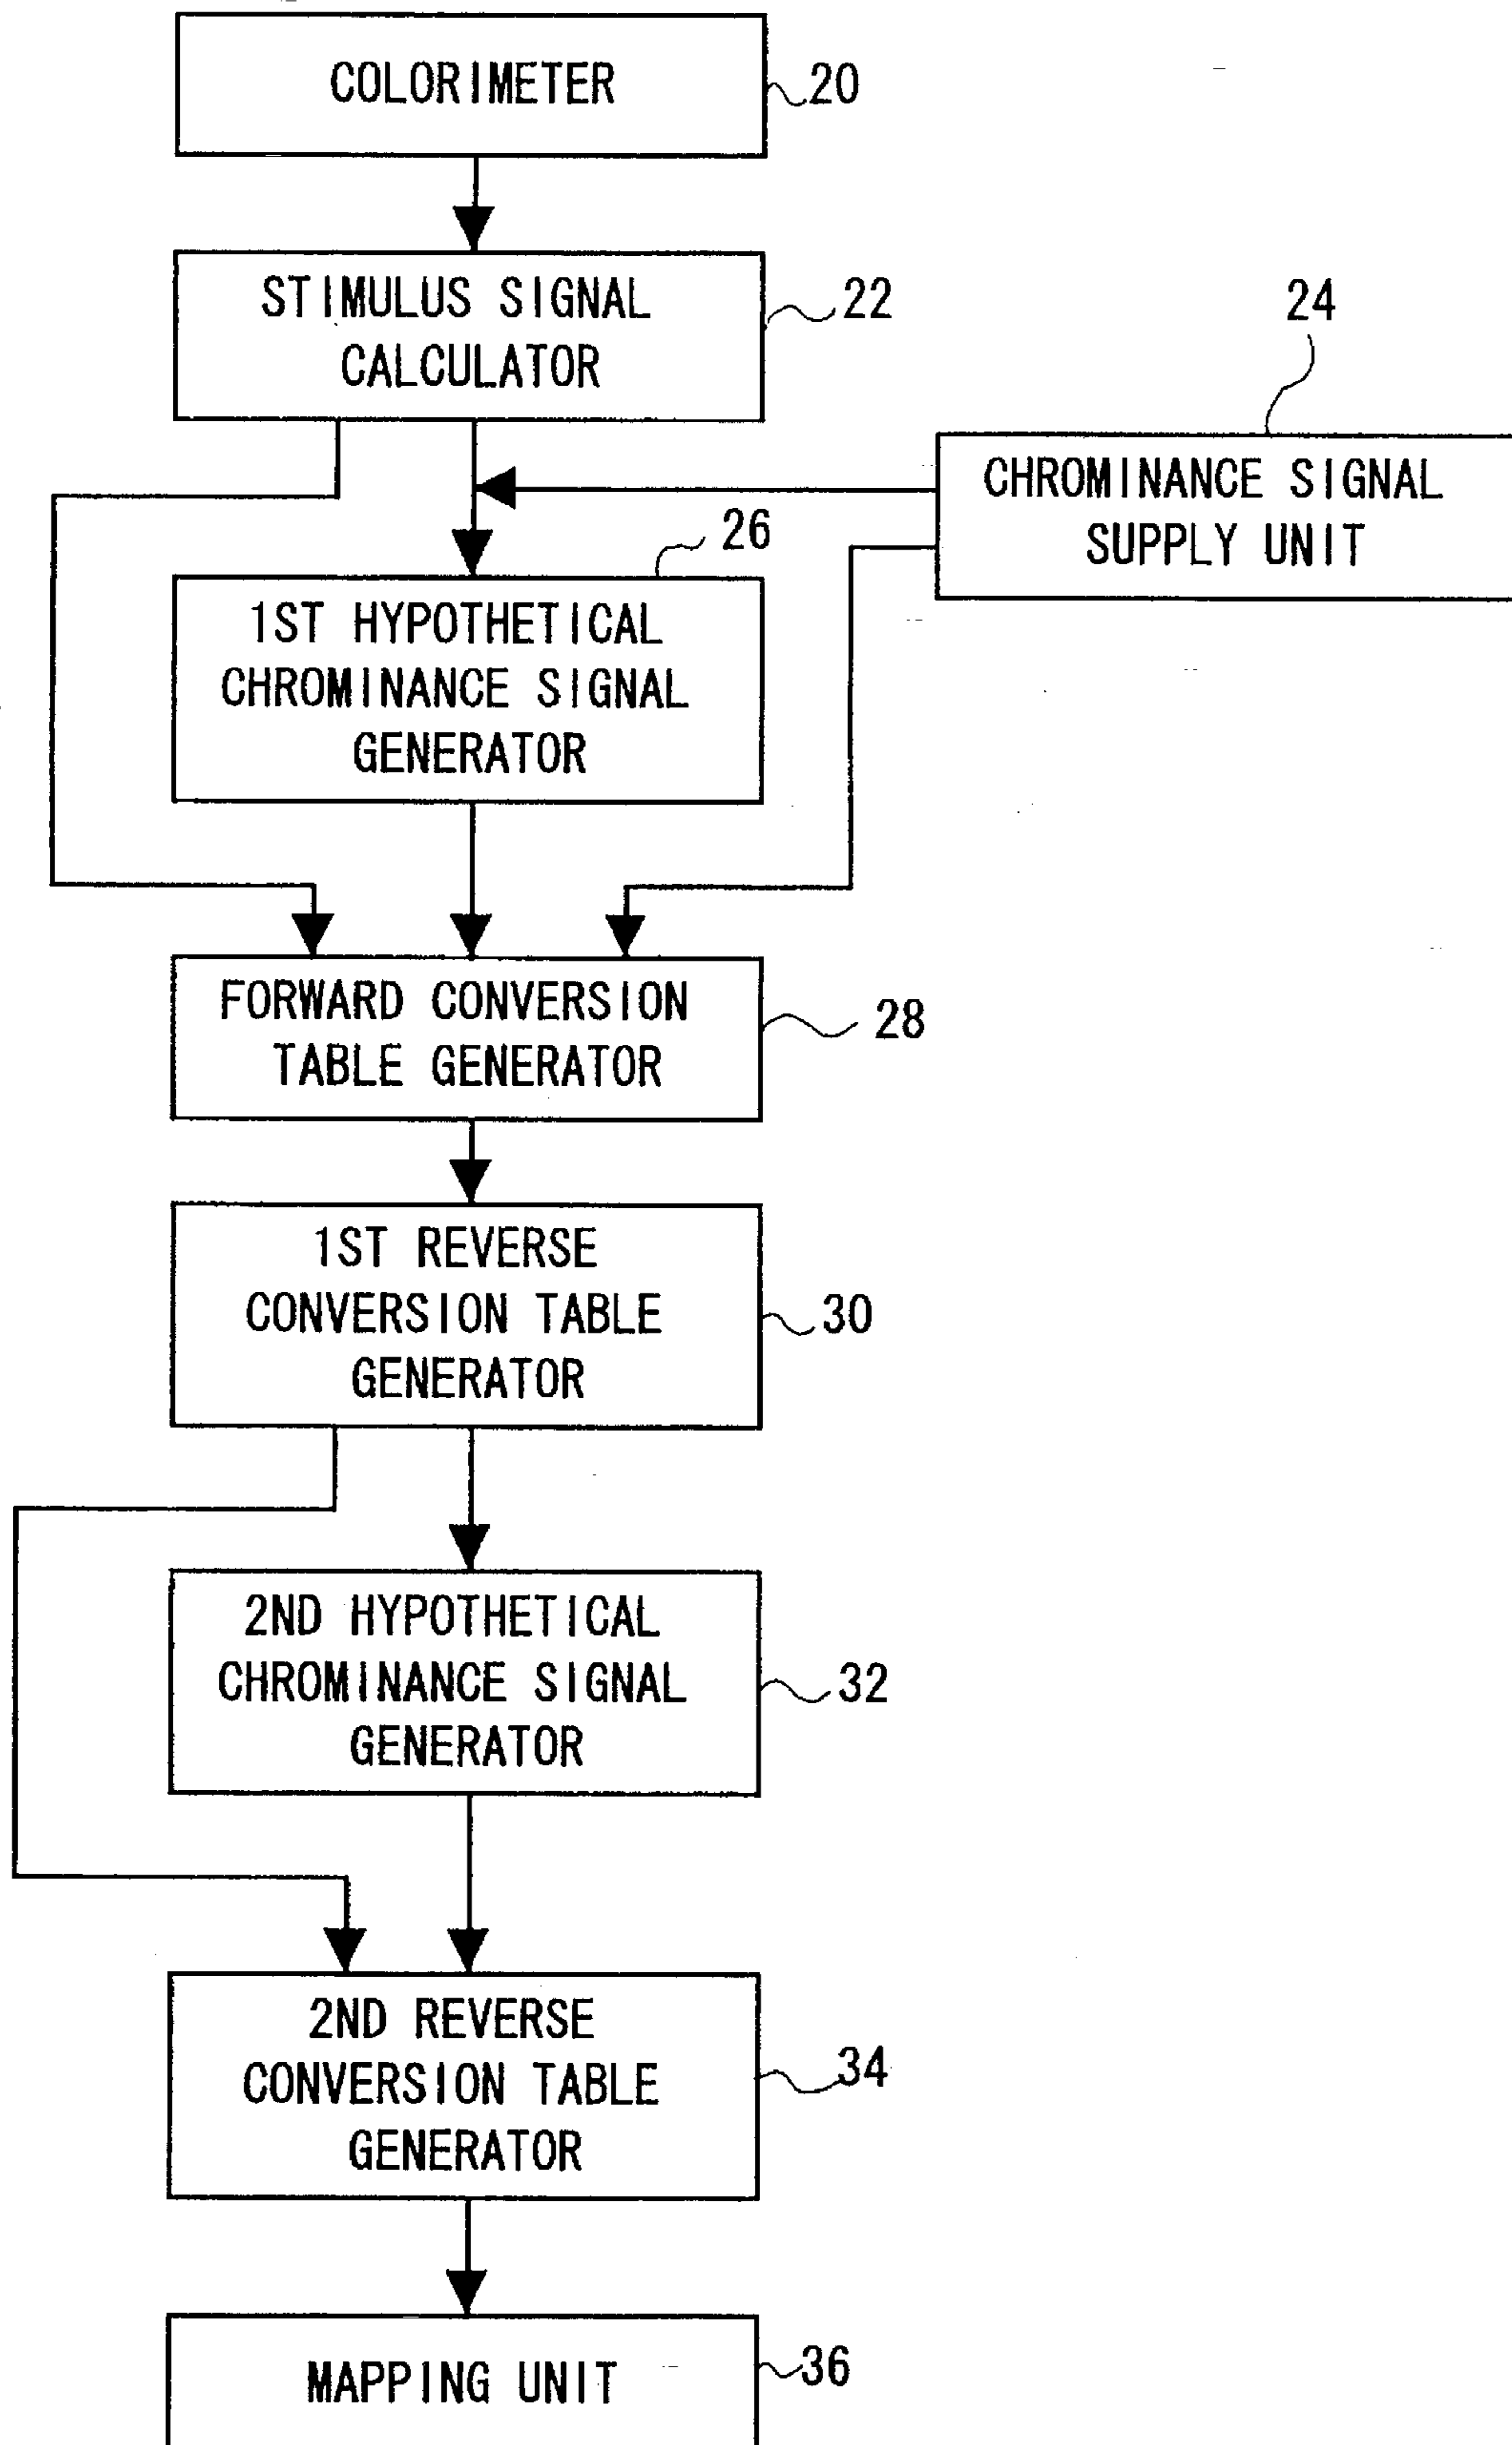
COLORIMETER
20

STIMULUS SIGNAL CALCULATOR
22

24

CHROMINANCE SIGNAL SUPPLY UNIT

26

1ST HYPOTHETICAL CHROMINANCE SIGNAL GENERATOR

FORWARD CONVERSION TABLE GENERATOR
28

1ST REVERSE CONVERSION TABLE GENERATOR
30

2ND HYPOTHETICAL CHROMINANCE SIGNAL GENERATOR
32

2ND REVERSE CONVERSION TABLE GENERATOR
34

MAPPING UNIT
36